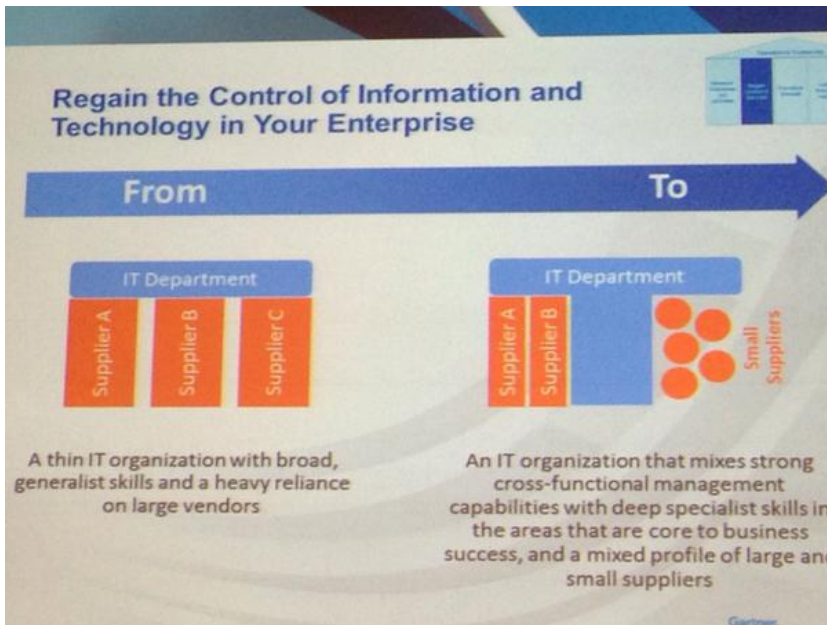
Regain the Control of Information and Technology in Your Enterprise

From

To

IT Department

Supplier A

Supplier B

Supplier C

IT Department

Supplier A

Supplier B

Small Suppliers

A thin IT organization with broad, generalist skills and a heavy reliance on large vendors

An IT organization that mixes strong cross-functional management capabilities with deep specialist skills in the areas that are core to business success, and a mixed profile of large an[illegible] small suppliers

Gartner